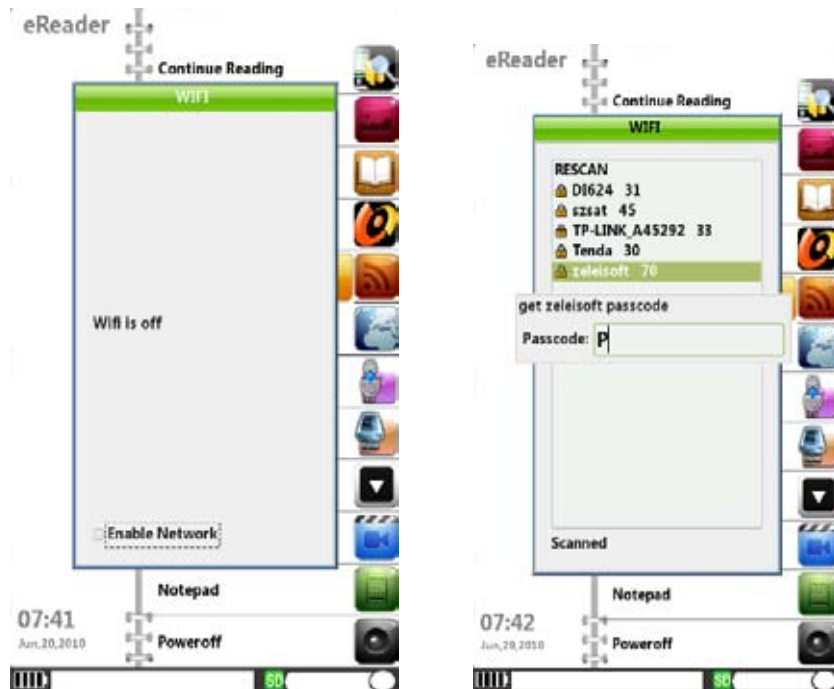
eReader

Continue Reading

WIFI

Wifi is off

Enable Network

Notepad

07:41
Jun,20,2010

Poweroff

SD

eReader

Continue Reading

WIFI

RESCAN
DI624 31
szsat 45
TP-LINK_A45292 33
Tenda 30
zeleisoft 70

get zeleisoft passcode

Passcode: P

Scanned

Notepad

07:42
Jun,20,2010

Poweroff

SD